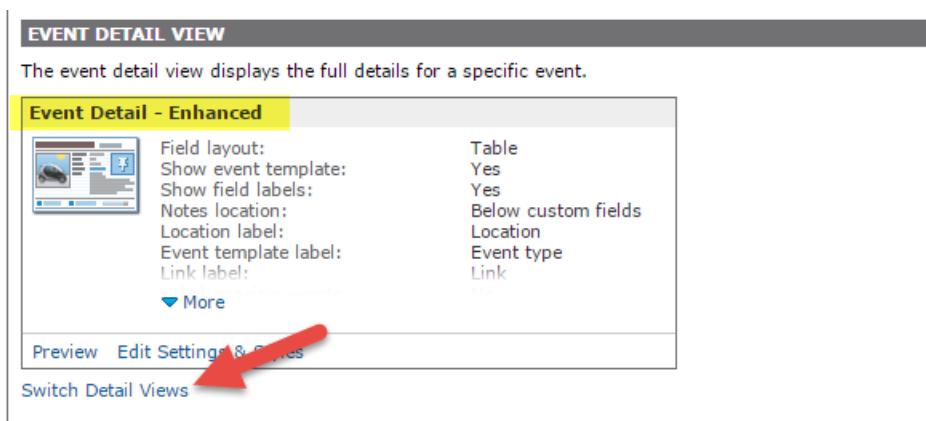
EVENT DETAIL VIEW

The event detail view displays the full details for a specific event.

Event Detail - Enhanced

| Field layout: | Table |
|---|---|
| Show event template: | Yes |
| Show field labels: | Yes |
| Notes location: | Below custom fields |
| Location label: | Location |
| Event template label: | Event type |
| Link label: | Link |
| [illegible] | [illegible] |

More

Preview Edit Settings & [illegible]

Switch Detail Views